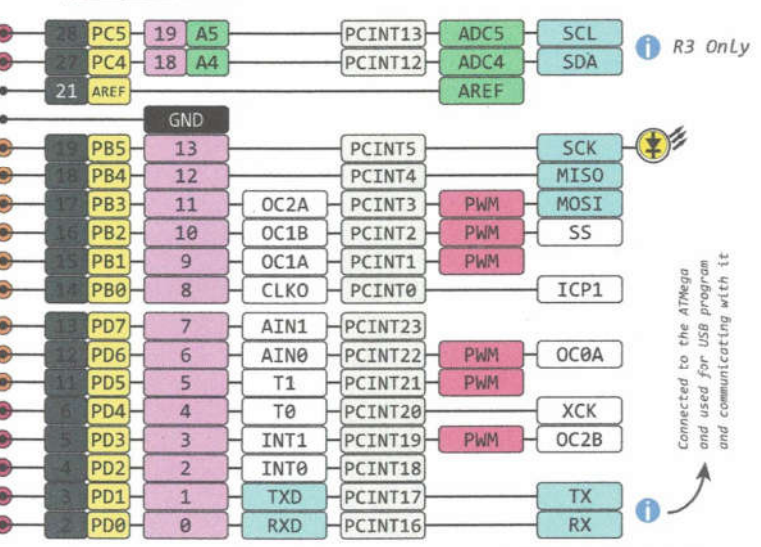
28 PC5 19 A5 PCINT13 ADC5 SCL
27 PC4 18 A4 PCINT12 ADC4 SDA
R3 Only
21 AREF AREF
GND
19 PB5 13 PCINT5 SCK
18 PB4 12 PCINT4 MISO
17 PB3 11 OC2A PCINT3 PWM MOSI
16 PB2 10 OC1B PCINT2 PWM SS
15 PB1 9 OC1A PCINT1 PWM
14 PB0 8 CLKO PCINT0 ICP1
13 PD7 7 AIN1 PCINT23
12 PD6 6 AIN0 PCINT22 PWM OC0A
11 PD5 5 T1 PCINT21 PWM
6 PD4 4 T0 PCINT20 XCK
5 PD3 3 INT1 PCINT19 PWM OC2B
4 PD2 2 INT0 PCINT18
3 PD1 1 TXD PCINT17 TX
2 PD0 0 RXD PCINT16 RX

Connected to the ATMega and used for USB program and communicating with it